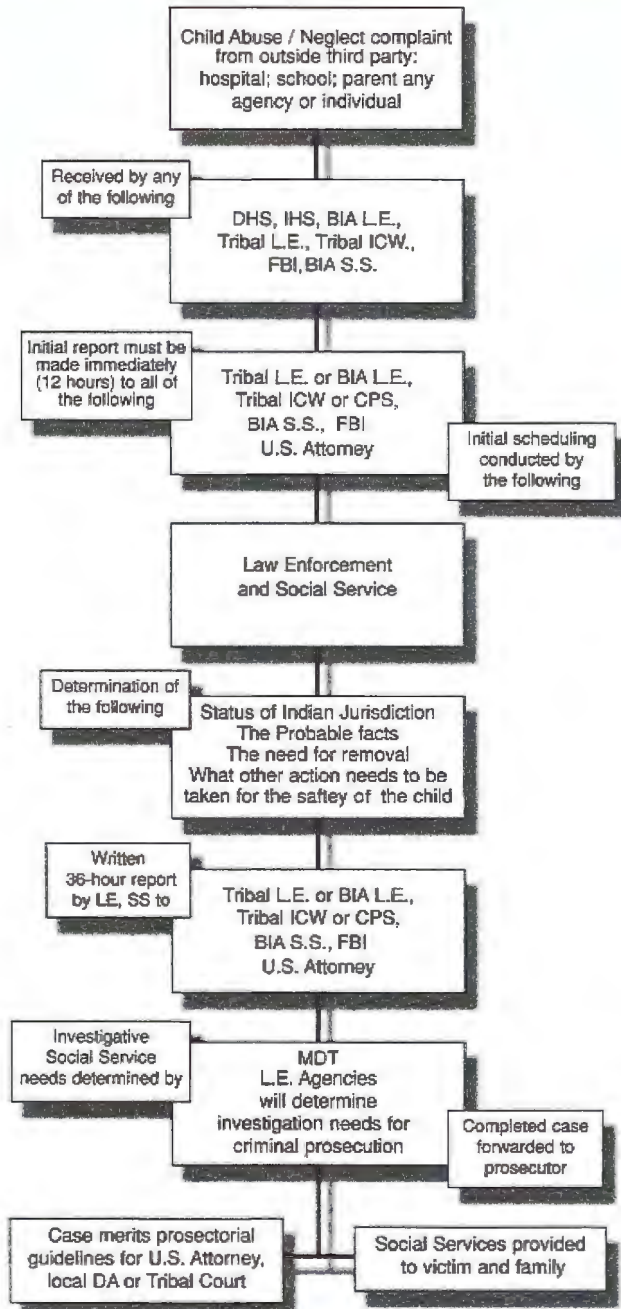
Child Abuse / Neglect complaint from outside third party: hospital; school; parent any agency or individual

Received by any of the following

DHS, IHS, BIA L.E., Tribal L.E., Tribal ICW., FBI, BIA S.S.

Initial report must be made immediately (12 hours) to all of the following

Tribal L.E. or BIA L.E., Tribal ICW or CPS, BIA S.S., FBI U.S. Attorney

Initial scheduling conducted by the following

Law Enforcement and Social Service

Determination of the following

Status of Indian Jurisdiction
The Probable facts
The need for removal
What other action needs to be taken for the saftey of the child

Written 36-hour report by LE, SS to

Tribal L.E. or BIA L.E., Tribal ICW or CPS, BIA S.S., FBI U.S. Attorney

Investigative Social Service needs determined by

MDT
L.E. Agencies will determine investigation needs for criminal prosecution

Completed case forwarded to prosecutor

Case merits prosectorial guidelines for U.S. Attorney, local DA or Tribal Court

Social Services provided to victim and family